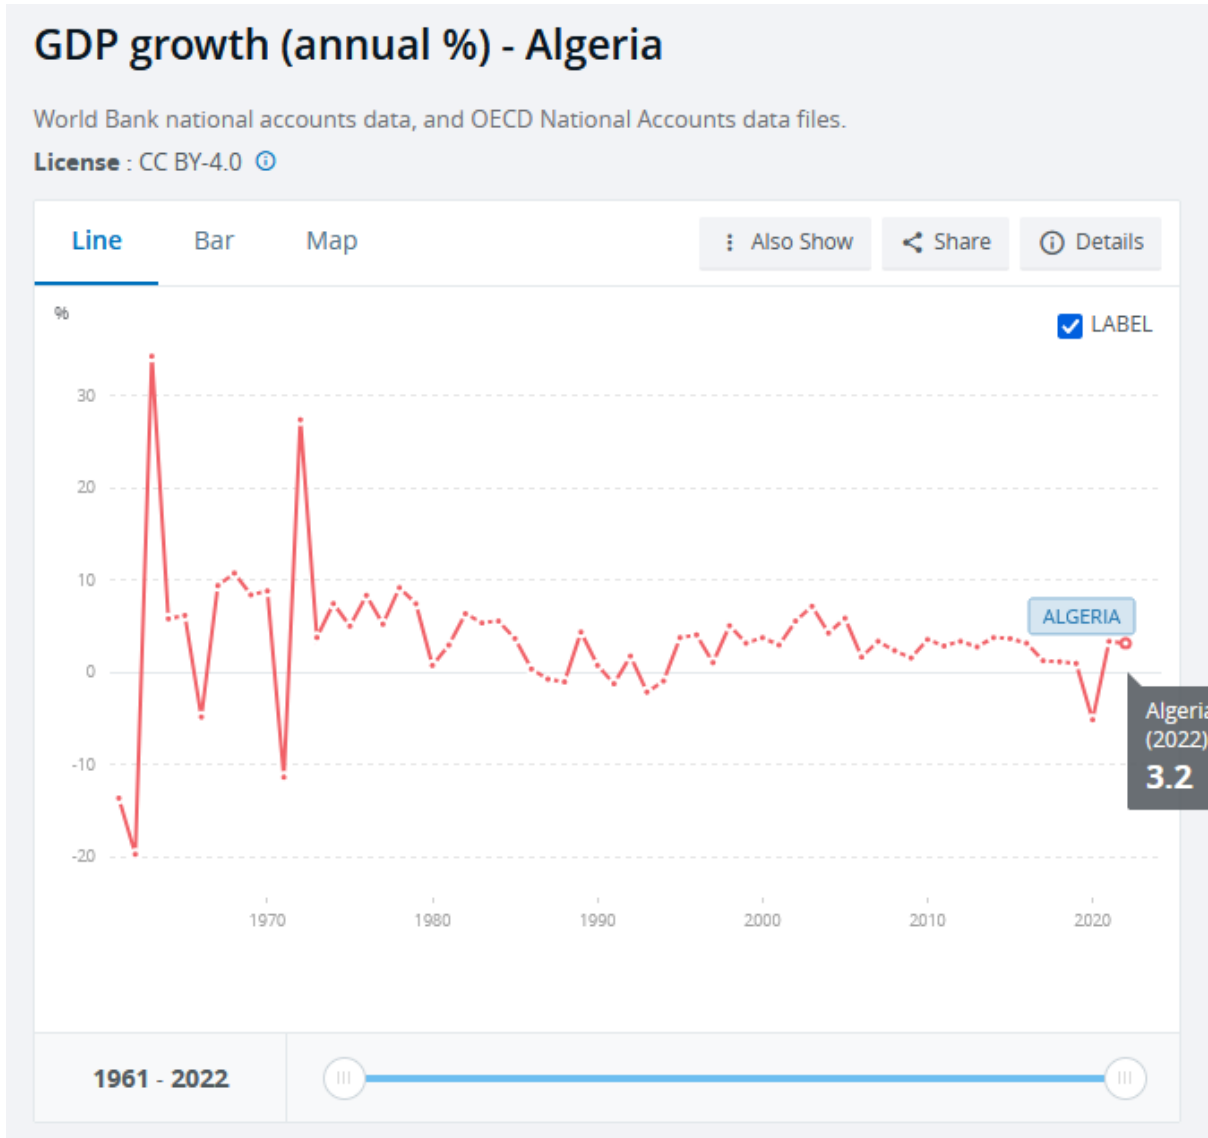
GDP growth (annual %) - Algeria

World Bank national accounts data, and OECD National Accounts data files.

License : CC BY-4.0

Line Bar Map

Also Show Share Details

LABEL

%

30
20
10
0
-10
-20

1970 1980 1990 2000 2010 2020

ALGERIA

Algeria
(2022)
3.2

1961 - 2022